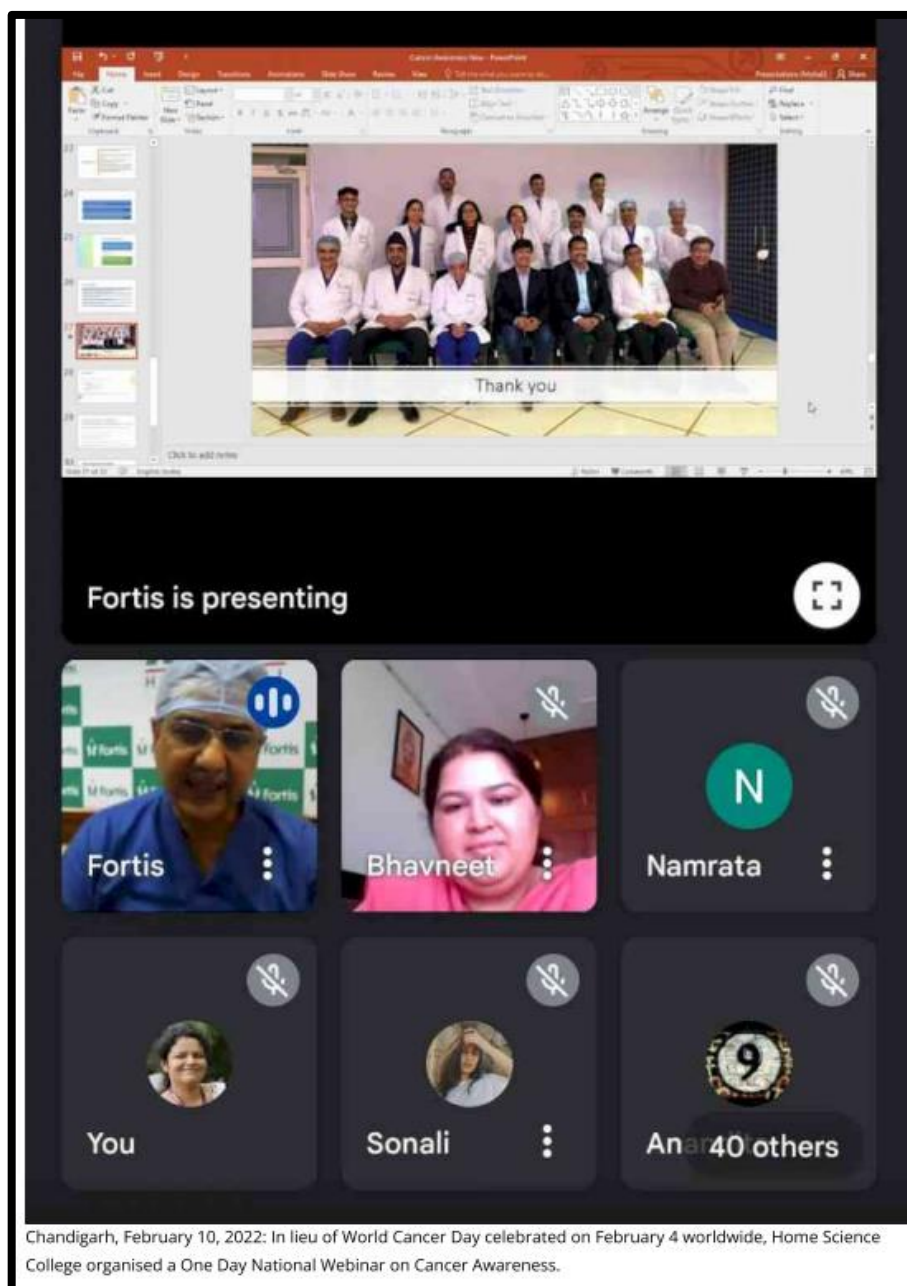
Thank you

Fortis is presenting

Fortis

Bhavneet

N

Namrata

You

Sonali

An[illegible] 40 others

Chandigarh, February 10, 2022: In lieu of World Cancer Day celebrated on February 4 worldwide, Home Science College organised a One Day National Webinar on Cancer Awareness.